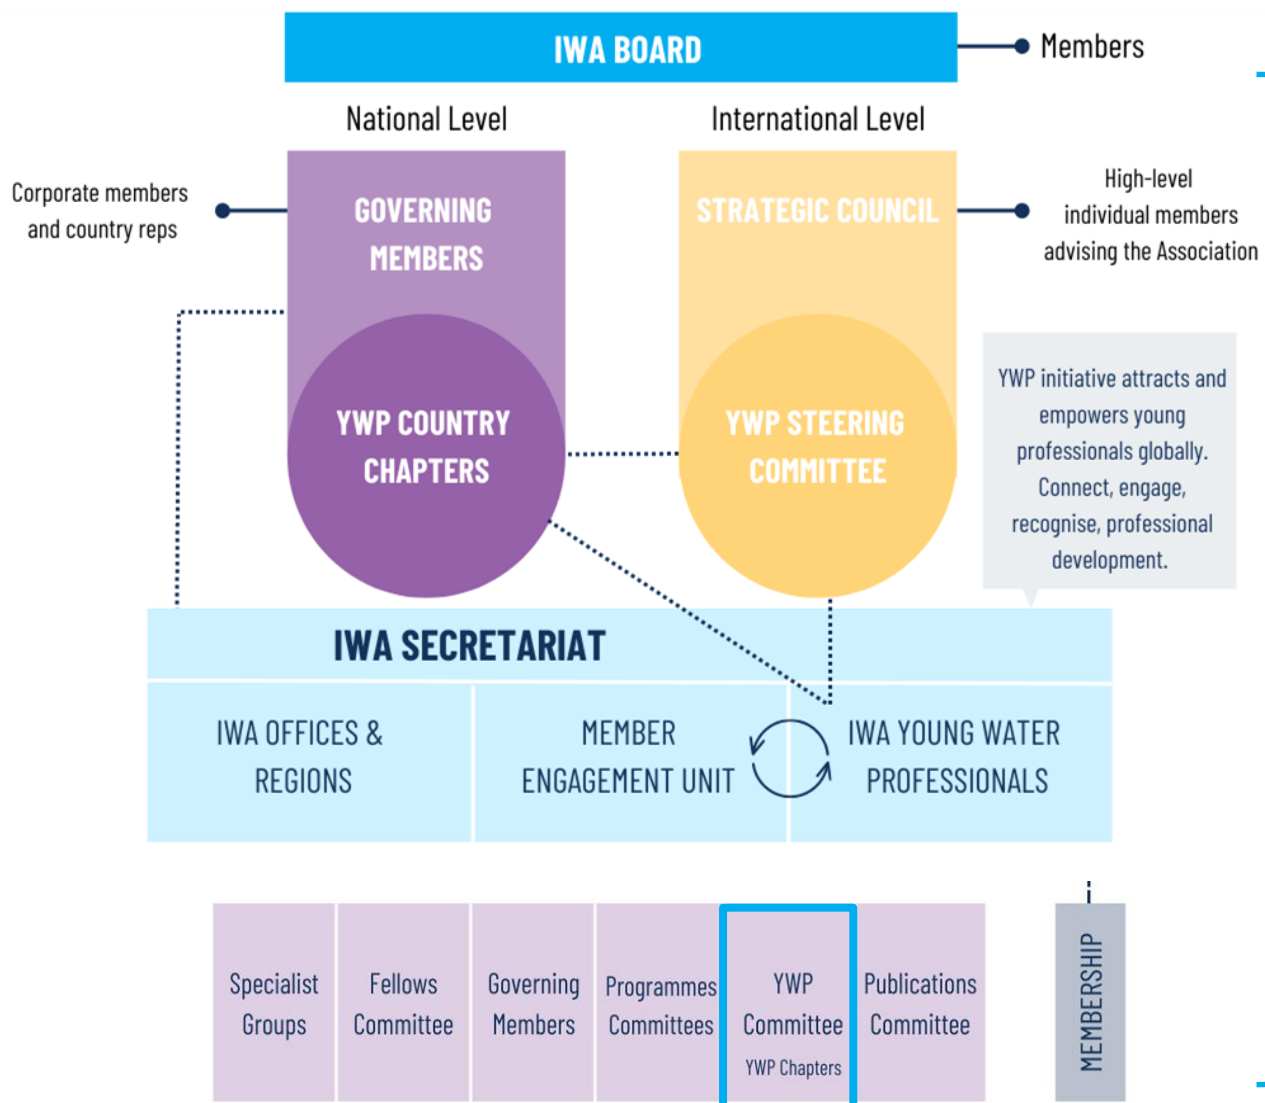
IWA BOARD

Members

National Level

International Level

Corporate members and country reps

GOVERNING MEMBERS

STRATEGIC COUNCIL

High-level individual members advising the Association

YWP COUNTRY CHAPTERS

YWP STEERING COMMITTEE

YWP initiative attracts and empowers young professionals globally. Connect, engage, recognise, professional development.

IWA SECRETARIAT

IWA OFFICES & REGIONS

MEMBER ENGAGEMENT UNIT

IWA YOUNG WATER PROFESSIONALS

Specialist Groups

Fellows Committee

Governing Members

Programmes Committees

YWP Committee
YWP Chapters

Publications Committee

MEMBERSHIP